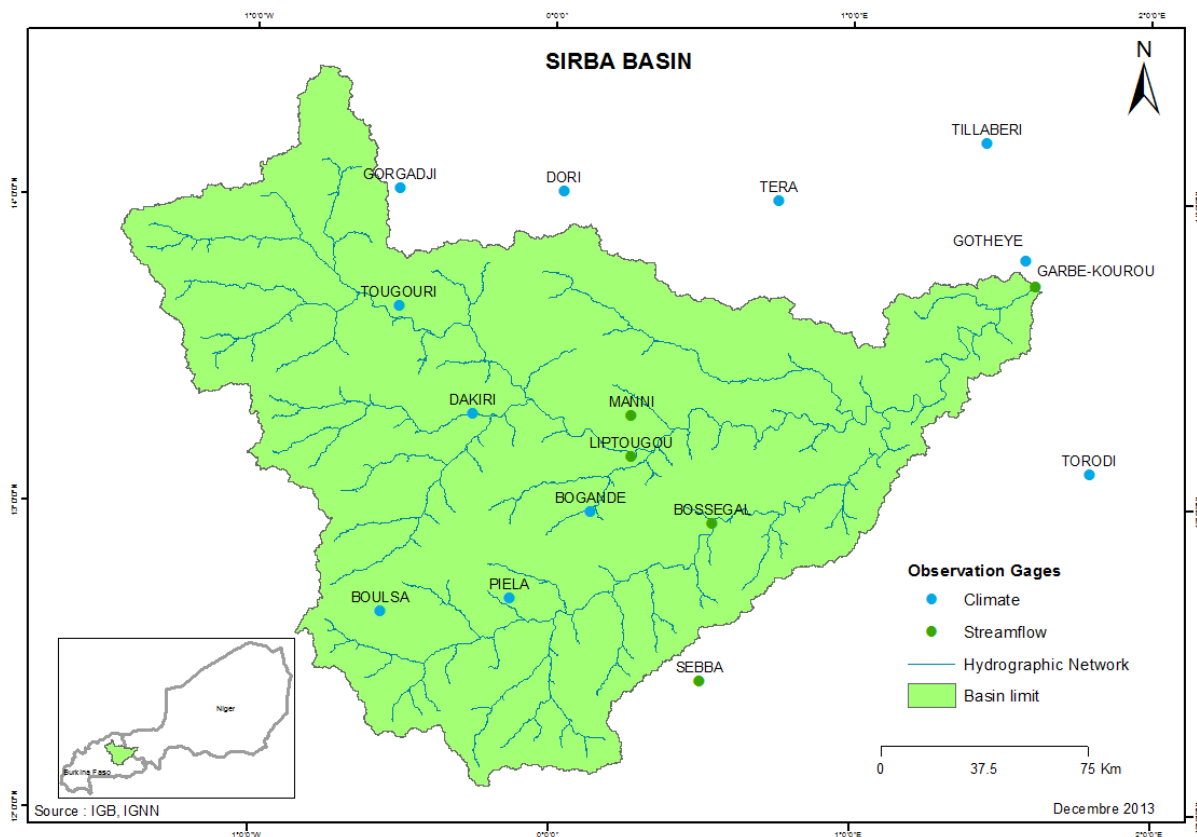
1°0'0"W 0°0'0" 1°0'0"E 2°0'0"E

SIRBA BASIN

N

14°0'0"N

13°0'0"N

12°0'0"N

TILLABERI

GORGADJI

DORI

TERA

GOTHEYE

GARBE-KOUROU

TOUGOURI

DAKIRI

MANNI

LIPTOUGOU

TORODI

BOGANDE

BOSSEGAL

PIELA

BOULSA

SEBBA

Observation Gages

Climate

Streamflow

Hydrographic Network

Basin limit

0 37.5 75 Km

Niger

Burkina Faso

Source : IGB, IGNN

Decembre 2013

1°0'0"W 0°0'0" 1°0'0"E 2°0'0"E